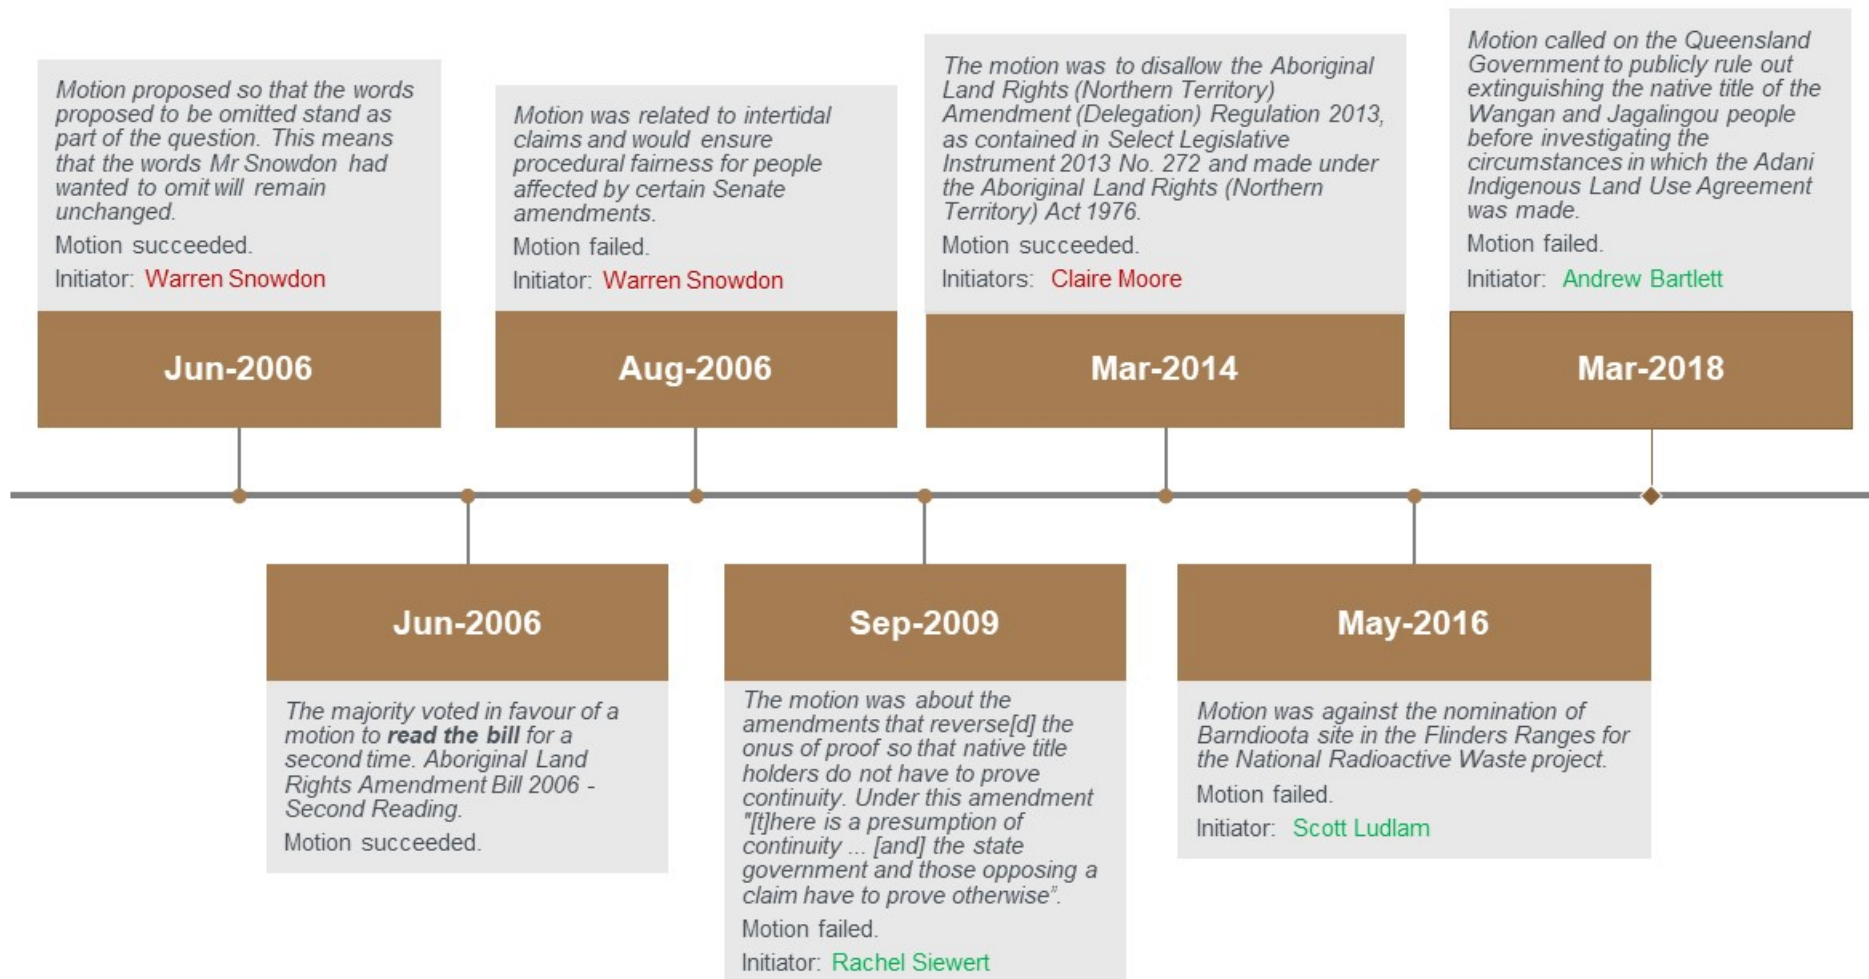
Motion proposed so that the words proposed to be omitted stand as part of the question. This means that the words Mr Snowdon had wanted to omit will remain unchanged.

Motion succeeded.

Initiator: Warren Snowdon

Jun-2006

Motion was related to intertidal claims and would ensure procedural fairness for people affected by certain Senate amendments.

Motion failed.

Initiator: Warren Snowdon

Aug-2006

The motion was to disallow the Aboriginal Land Rights (Northern Territory) Amendment (Delegation) Regulation 2013, as contained in Select Legislative Instrument 2013 No. 272 and made under the Aboriginal Land Rights (Northern Territory) Act 1976.

Motion succeeded.

Initiators: Claire Moore

Mar-2014

Motion called on the Queensland Government to publicly rule out extinguishing the native title of the Wangan and Jagalingou people before investigating the circumstances in which the Adani Indigenous Land Use Agreement was made.

Motion failed.

Initiator: Andrew Bartlett

Mar-2018

Jun-2006

The majority voted in favour of a motion to **read the bill** for a second time. Aboriginal Land Rights Amendment Bill 2006 - Second Reading.

Motion succeeded.

Sep-2009

The motion was about the amendments that reverse[d] the onus of proof so that native title holders do not have to prove continuity. Under this amendment "[t]here is a presumption of continuity ... [and] the state government and those opposing a claim have to prove otherwise".

Motion failed.

Initiator: Rachel Siewert

May-2016

Motion was against the nomination of Barndioota site in the Flinders Ranges for the National Radioactive Waste project.

Motion failed.

Initiator: Scott Ludlam